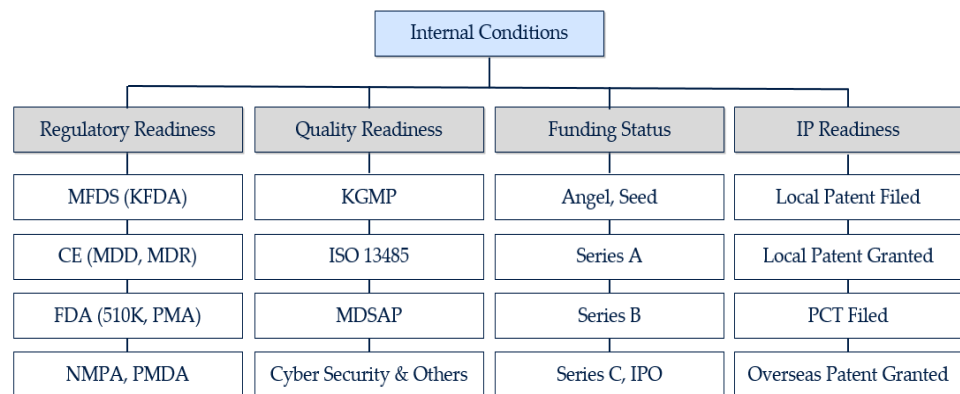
Internal Conditions

Regulatory Readiness
MFDS (KFDA)
CE (MDD, MDR)
FDA (510K, PMA)
NMPA, PMDA

Quality Readiness
KGMP
ISO 13485
MDSAP
Cyber Security & Others

Funding Status
Angel, Seed
Series A
Series B
Series C, IPO

IP Readiness
Local Patent Filed
Local Patent Granted
PCT Filed
Overseas Patent Granted